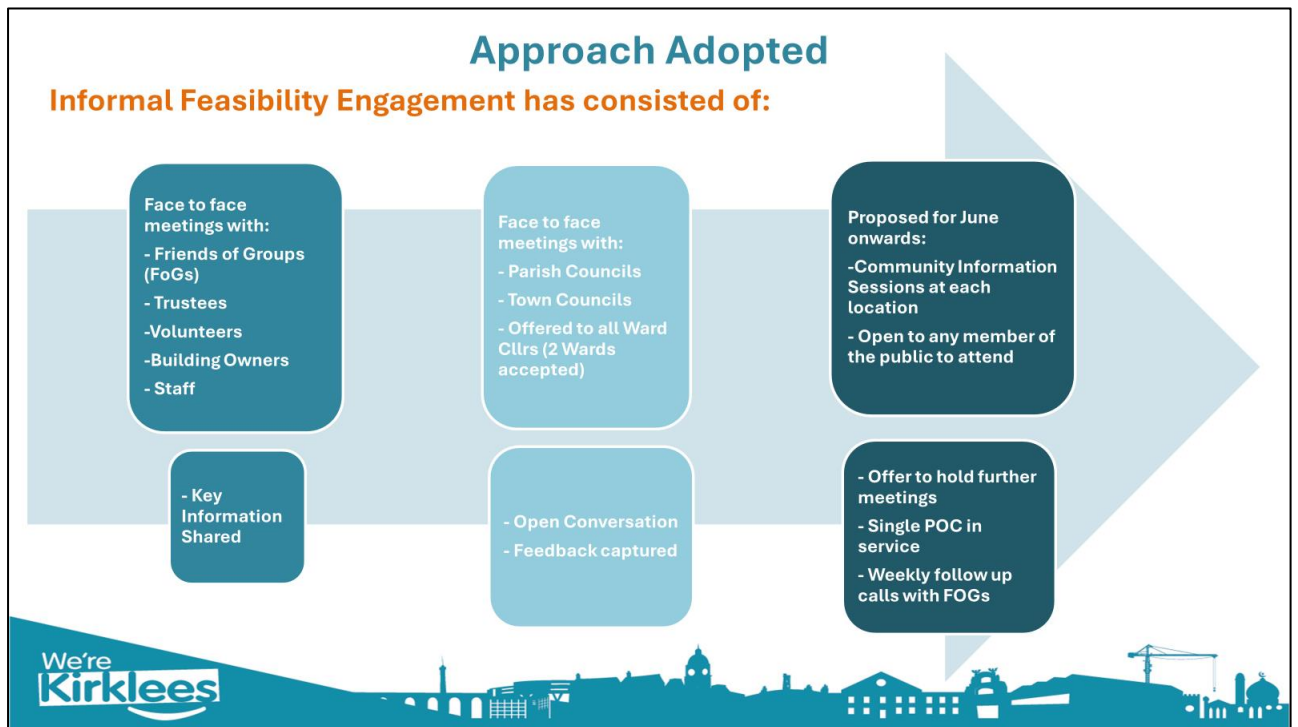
Approach Adopted

Informal Feasibility Engagement has consisted of:

Face to face meetings with:
- Friends of Groups (FoGs)
- Trustees
-Volunteers
-Building Owners
- Staff

- Key Information Shared

Face to face meetings with:
- Parish Councils
- Town Councils
- Offered to all Ward Cllrs (2 Wards accepted)

- Open Conversation
- Feedback captured

Proposed for June onwards:
-Community Information Sessions at each location
- Open to any member of the public to attend

- Offer to hold further meetings
- Single POC in service
- Weekly follow up calls with FOGs

We're Kirklees